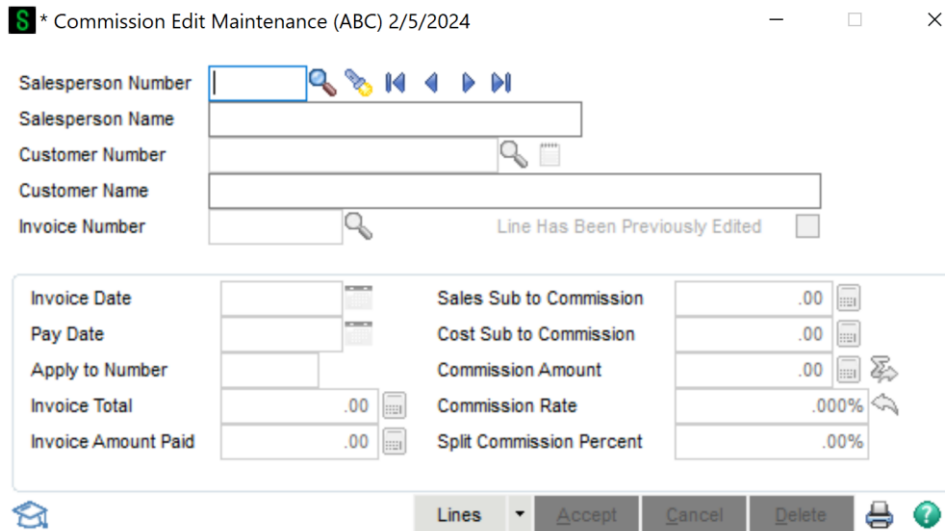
S * Commission Edit Maintenance (ABC) 2/5/2024

Salesperson Number
Salesperson Name
Customer Number
Customer Name
Invoice Number
Line Has Been Previously Edited

Invoice Date
Pay Date
Apply to Number
Invoice Total .00
Invoice Amount Paid .00

Sales Sub to Commission .00
Cost Sub to Commission .00
Commission Amount .00
Commission Rate .000%
Split Commission Percent .00%

Lines
Accept
Cancel
Delete